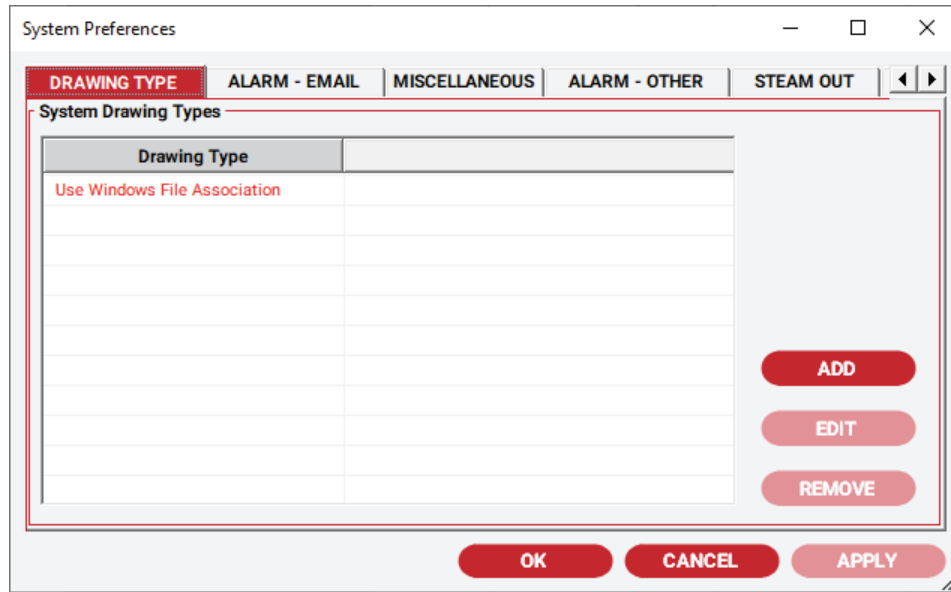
System Preferences

DRAWING TYPE | ALARM - EMAIL | MISCELLANEOUS | ALARM - OTHER | STEAM OUT

System Drawing Types

| Drawing Type | |
|---|---|
| Use Windows File Association | |
| | |
| | |
| | |
| | |
| | |
| | |
| | |
| | |
| | |
| | |

ADD
EDIT
REMOVE

OK
CANCEL
APPLY